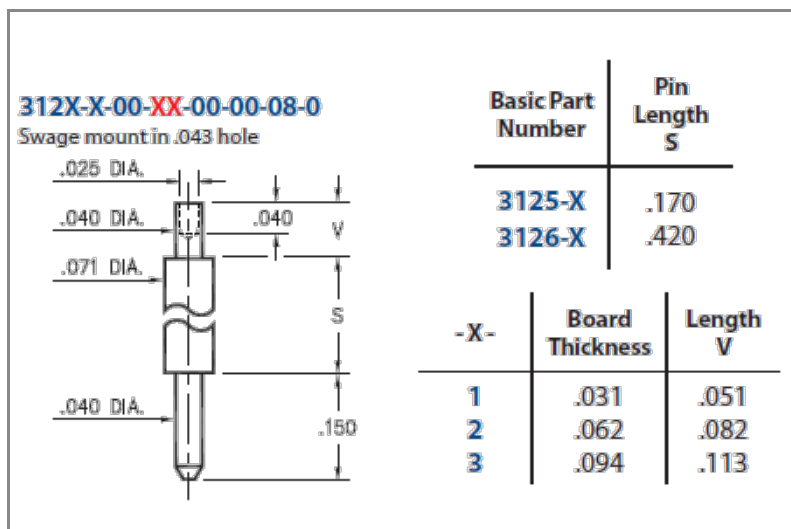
312X-X-00-XX-00-00-08-0
Swage mount in .043 hole

.025 DIA.
.040 DIA.
.040
V
.071 DIA.
S
.040 DIA.
.150

| Basic Part Number | Pin Length S |
|---|---|
| 3125-X | .170 |
| 3126-X | .420 |

| -X- | Board Thickness | Length V |
|---|---|---|
| 1 | .031 | .051 |
| 2 | .062 | .082 |
| 3 | .094 | .113 |